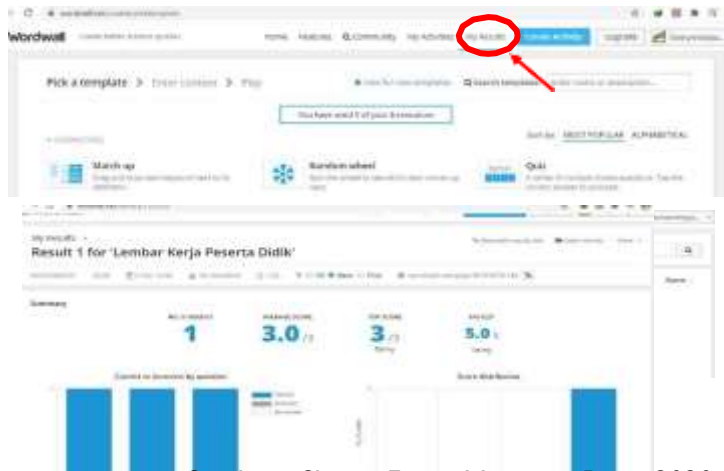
Wordwall

Home Features Community My Activities My Results Create Activity Upgrade

Pick a template > Enter Content > Play

You have used 5 of your 5 creations

Sort by: MOST POPULAR ALPHABETICAL

Match up

Random wheel

Quiz

My Results

Result 1 for 'Lembar Kerja Peserta Didik'

Summary

NO. STUDENTS
1

AVERAGE SCORE
3.0/3

TOP SCORE
3/3

RATING
5.0/5

Correct vs incorrect by question

Score distribution

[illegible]